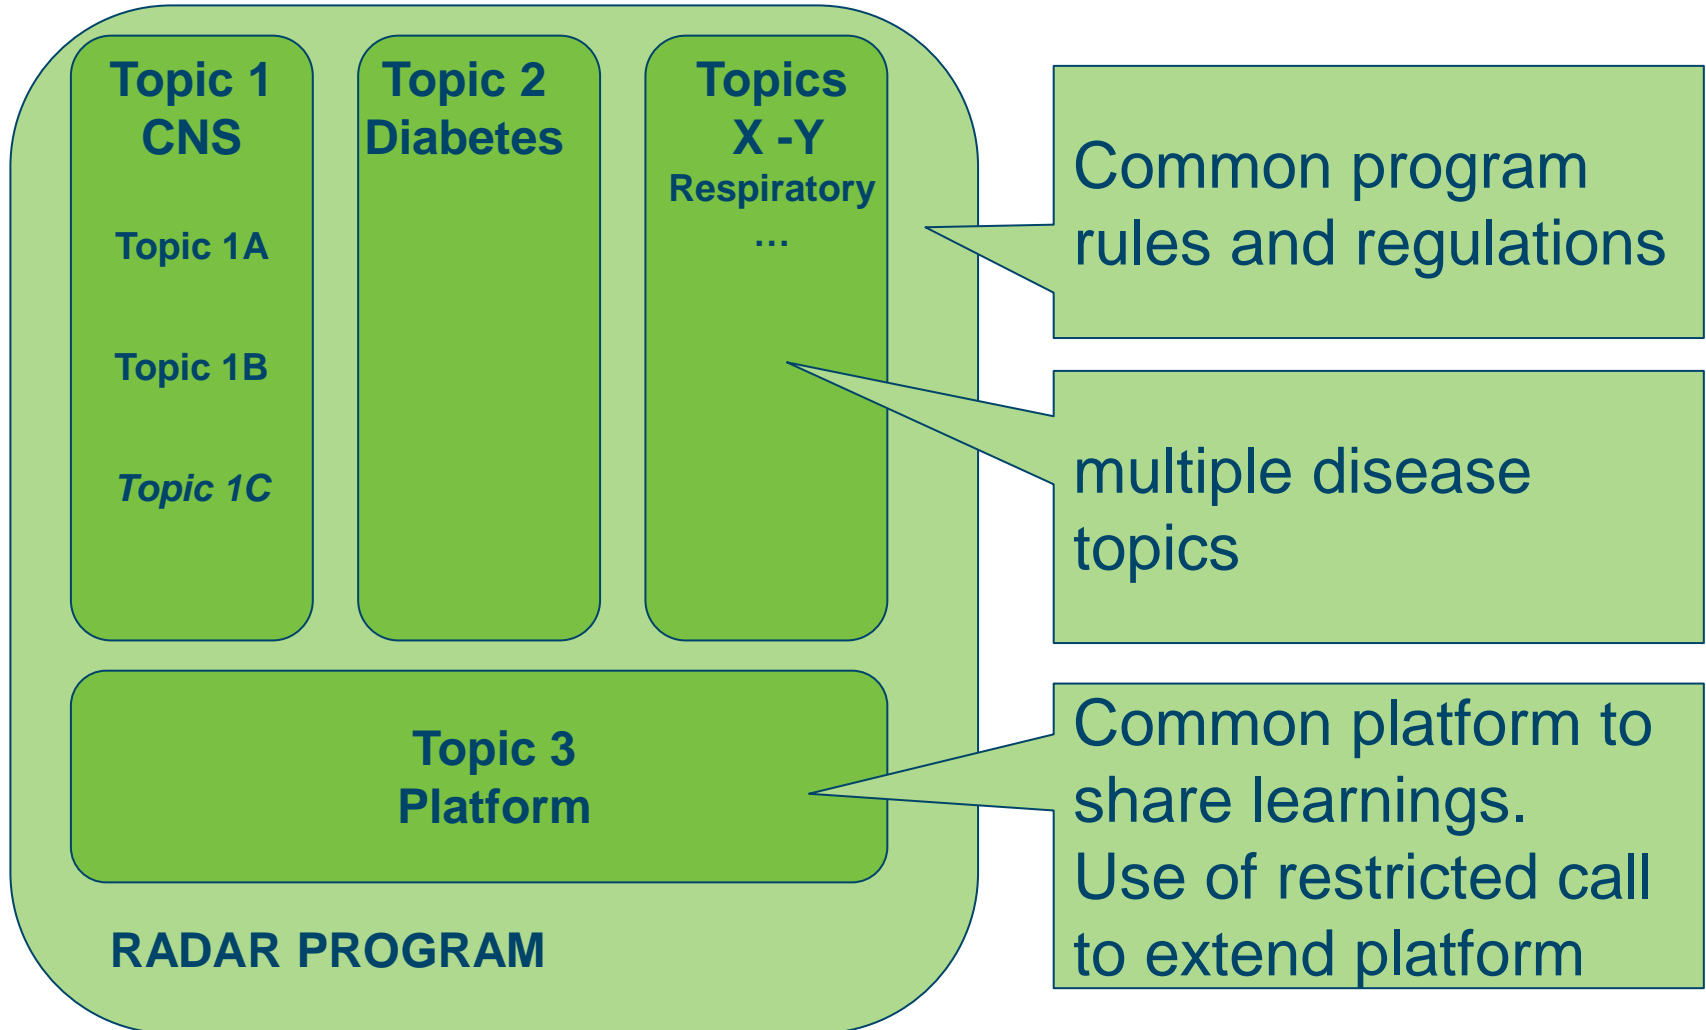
Topic 1
CNS

Topic 1A

Topic 1B

Topic 1C

Topic 2
Diabetes

Topics
X -Y
Respiratory
…

Common program rules and regulations

multiple disease topics

Topic 3
Platform

Common platform to share learnings.
Use of restricted call to extend platform

RADAR PROGRAM